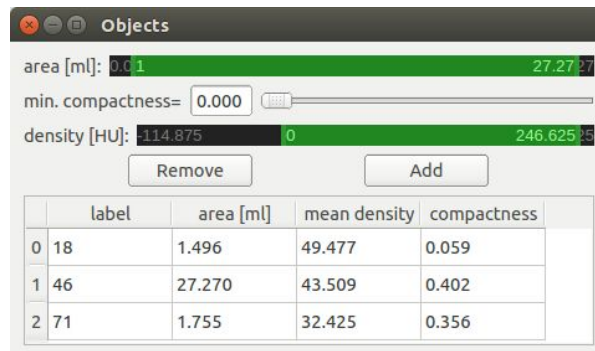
Objects

area [ml]: 0.0 1 27.27 27

min. compactness= 0.000

density [HU]: -114.875 0 246.625 25

Remove Add

| | label | area [ml] | mean density | compactness |
|---|---|---|---|---|
| 0 | 18 | 1.496 | 49.477 | 0.059 |
| 1 | 46 | 27.270 | 43.509 | 0.402 |
| 2 | 71 | 1.755 | 32.425 | 0.356 |